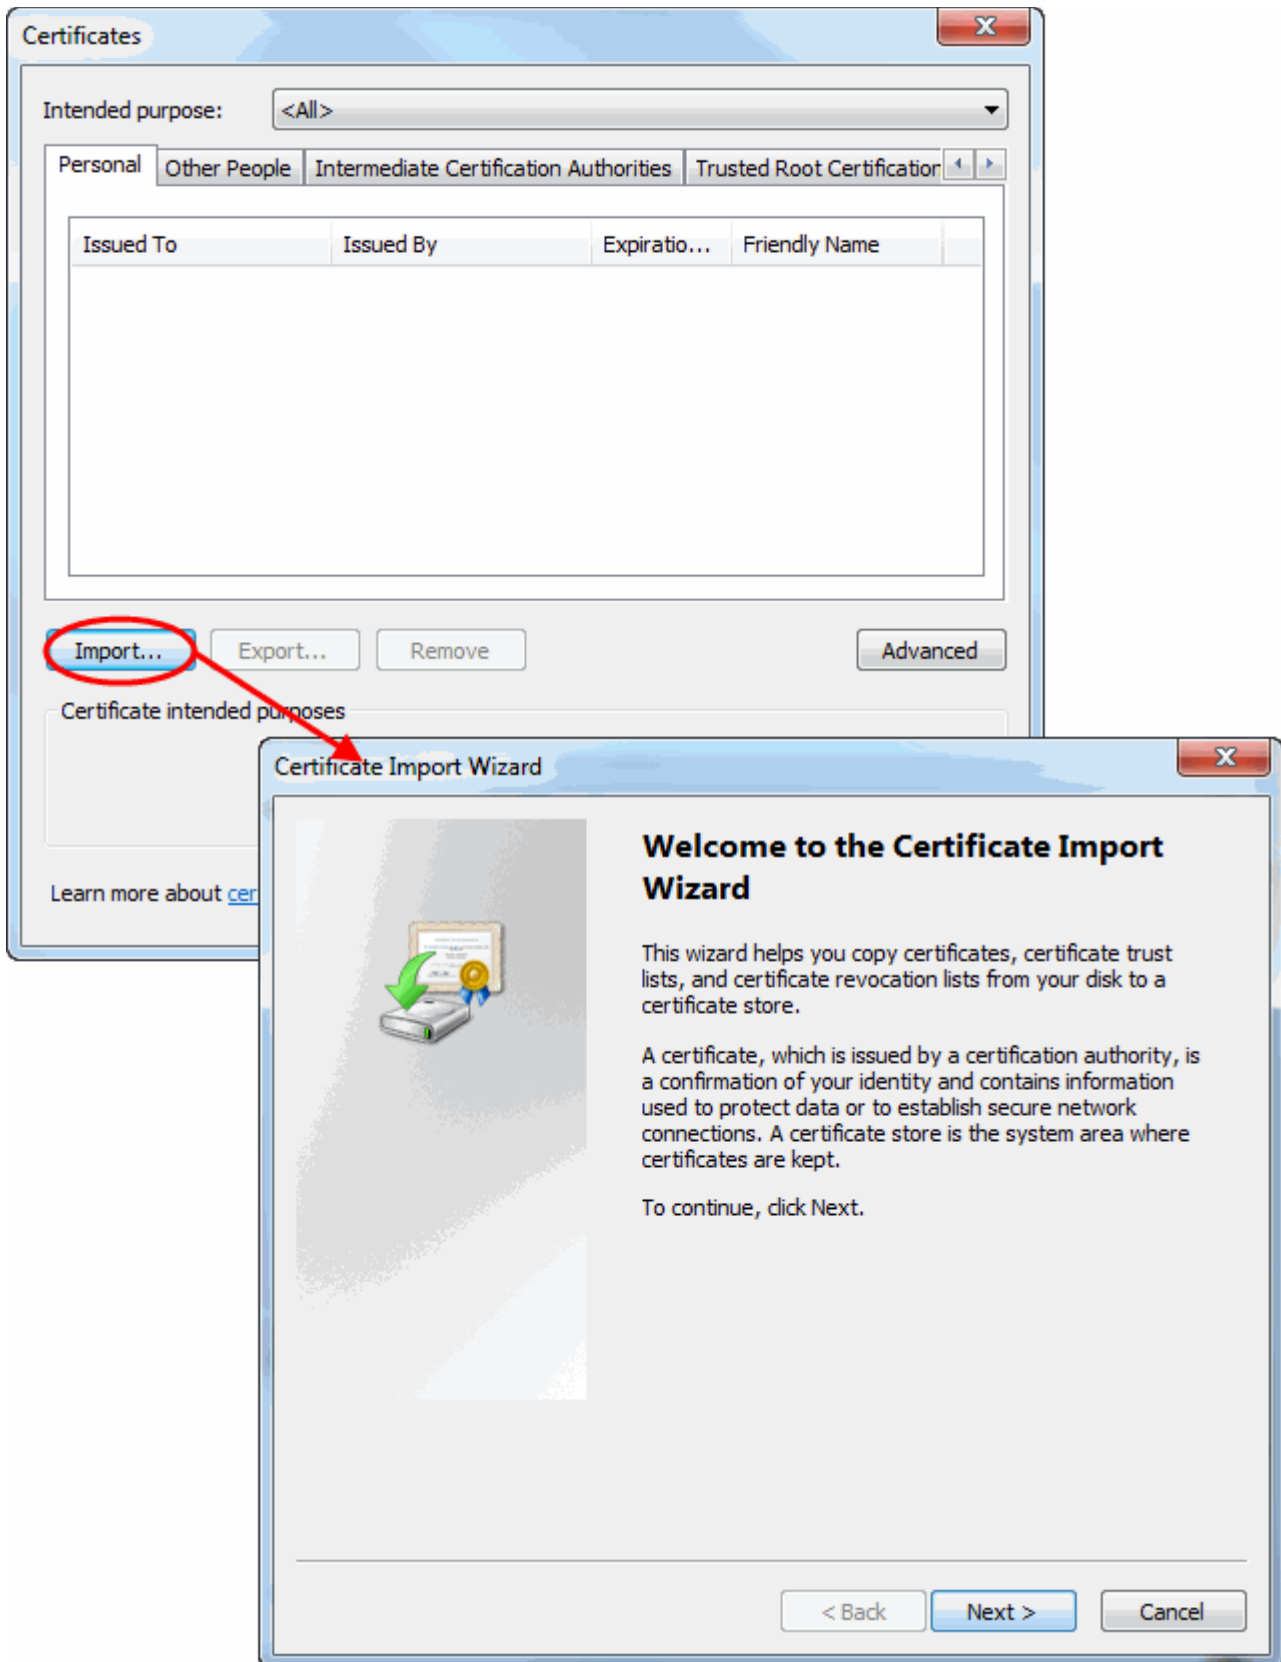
Certificates

Intended purpose: <All>

Personal | Other People | Intermediate Certification Authorities | Trusted Root Certification

| Issued To | Issued By | Expiratio... | Friendly Name |
|---|---|---|---|

Import... Export... Remove Advanced

Certificate intended purposes

Learn more about cer

Certificate Import Wizard

Welcome to the Certificate Import Wizard

This wizard helps you copy certificates, certificate trust lists, and certificate revocation lists from your disk to a certificate store.

A certificate, which is issued by a certification authority, is a confirmation of your identity and contains information used to protect data or to establish secure network connections. A certificate store is the system area where certificates are kept.

To continue, click Next.

< Back Next > Cancel